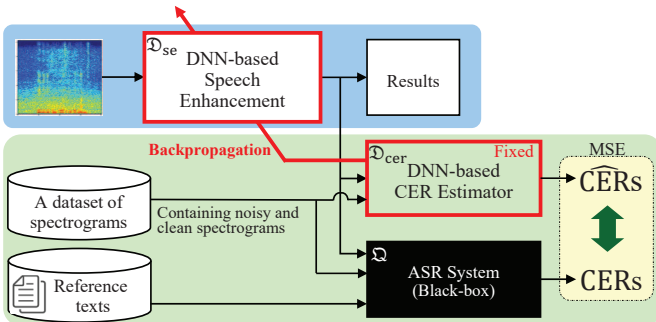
$\mathfrak{D}_{se}$ DNN-based Speech Enhancement

Results

Backpropagation

$\mathfrak{D}_{cer}$ Fixed DNN-based CER Estimator

MSE

$\widehat{\text{CER}}\text{s}$

A dataset of spectrograms

Containing noisy and clean spectrograms

$\mathfrak{Q}$ ASR System (Black-box)

CERs

Reference texts